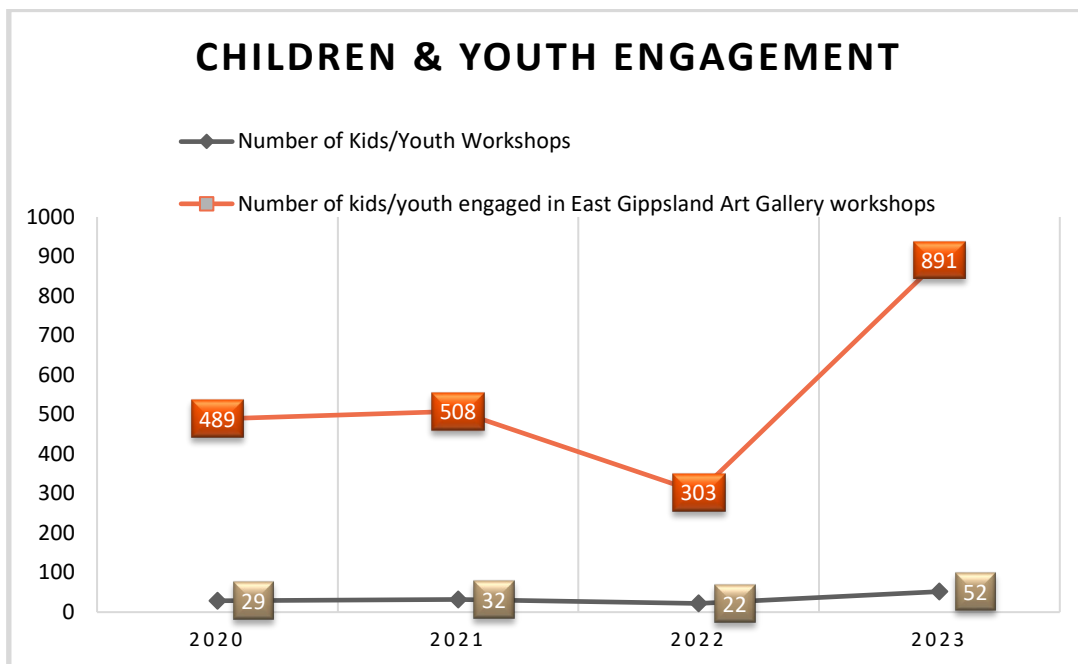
CHILDREN & YOUTH ENGAGEMENT

Number of Kids/Youth Workshops

Number of kids/youth engaged in East Gippsland Art Gallery workshops

1000
900
800
700
600
500
400
300
200
100
0

489
508
303
891

29
32
22
52

2020
2021
2022
2023